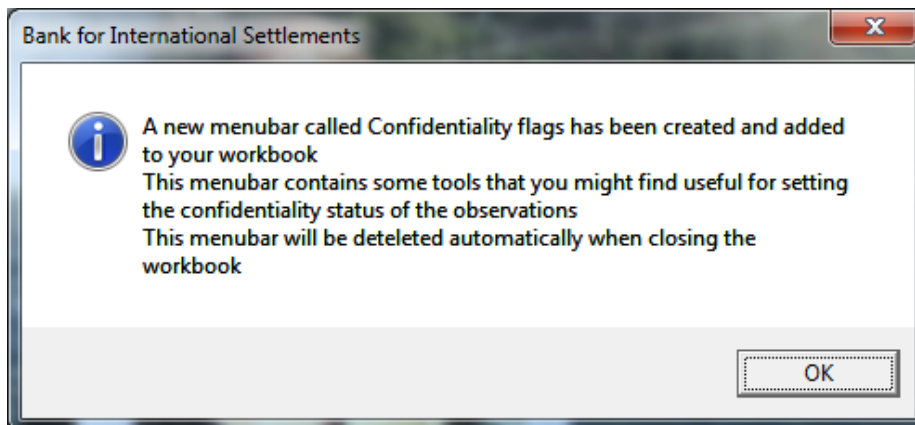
Bank for International Settlements

A new menubar called Confidentiality flags has been created and added to your workbook
This menubar contains some tools that you might find useful for setting the confidentiality status of the observations
This menubar will be deteleted automatically when closing the workbook

OK